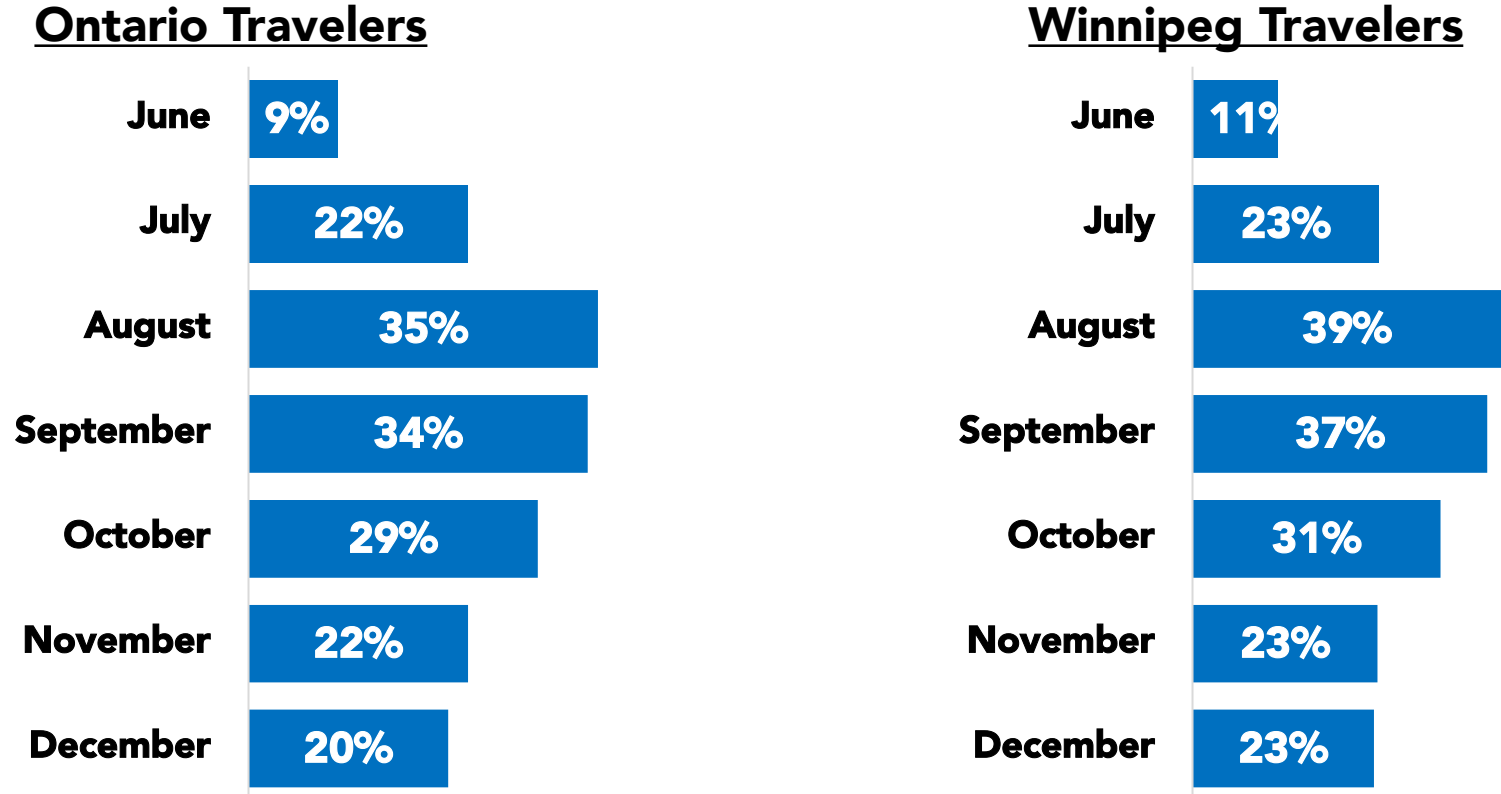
Ontario Travelers

| | |
|---|---|
| June | 9% |
| July | 22% |
| August | 35% |
| September | 34% |
| October | 29% |
| November | 22% |
| December | 20% |

Winnipeg Travelers

| | |
|---|---|
| June | 11% |
| July | 23% |
| August | 39% |
| September | 37% |
| October | 31% |
| November | 23% |
| December | 23% |